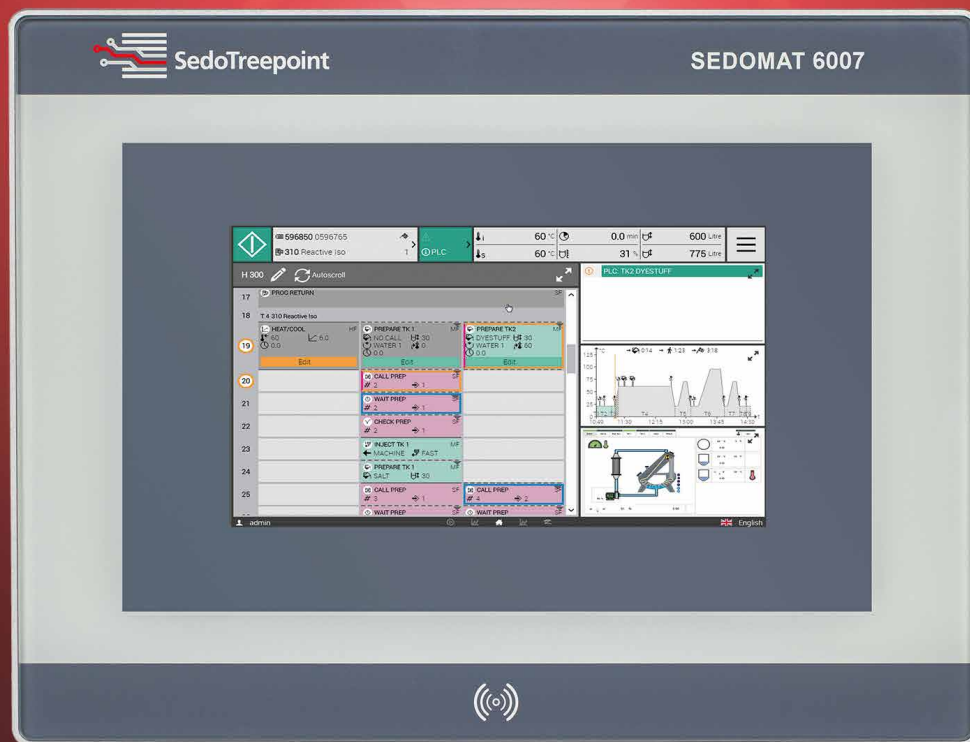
SedoTreepoint

SEDOMAT 6007

596850 D596765
310 Reactive Iso
1
PLC
60 °C
60 °C
0.0 min
31 %
600 Litre
775 Litre

H 300
Autoscroll

17 PROG RETURN SF
18 T 4 310 Reactive Iso
19 HEAT/COOL HF 60 6.0 0.0 Edit
PREPARE TK 1 MF NO CALL 30 WATER 1 0 0.0 Edit
PREPARE TK2 MF DYESTUFF 30 WATER 1 60 0.0 Edit
20 CALL PREP SF 2 3
21 WAIT PREP SF 2 1
22 CHECK PREP SF 2
23 INJECT TK 1 MF MACHINE FAST
24 PREPARE TK 1 MF SALT 30
25 CALL PREP SF 3 1
CALL PREP SF 4 2
WAIT PREP
WAIT PREP

PLC: TK2 DYESTUFF

admin
English